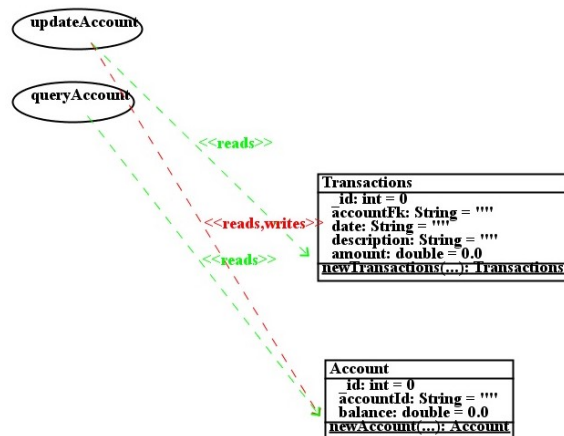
updateAccount

queryAccount

<<reads>>

<<reads,writes>>

<<reads>>

Transactions
_id: int = 0
accountFk: String = """
date: String = """
description: String = """
amount: double = 0.0
newTransactions(...): Transactions

Account
_id: int = 0
accountId: String = """
balance: double = 0.0
newAccount(...): Account